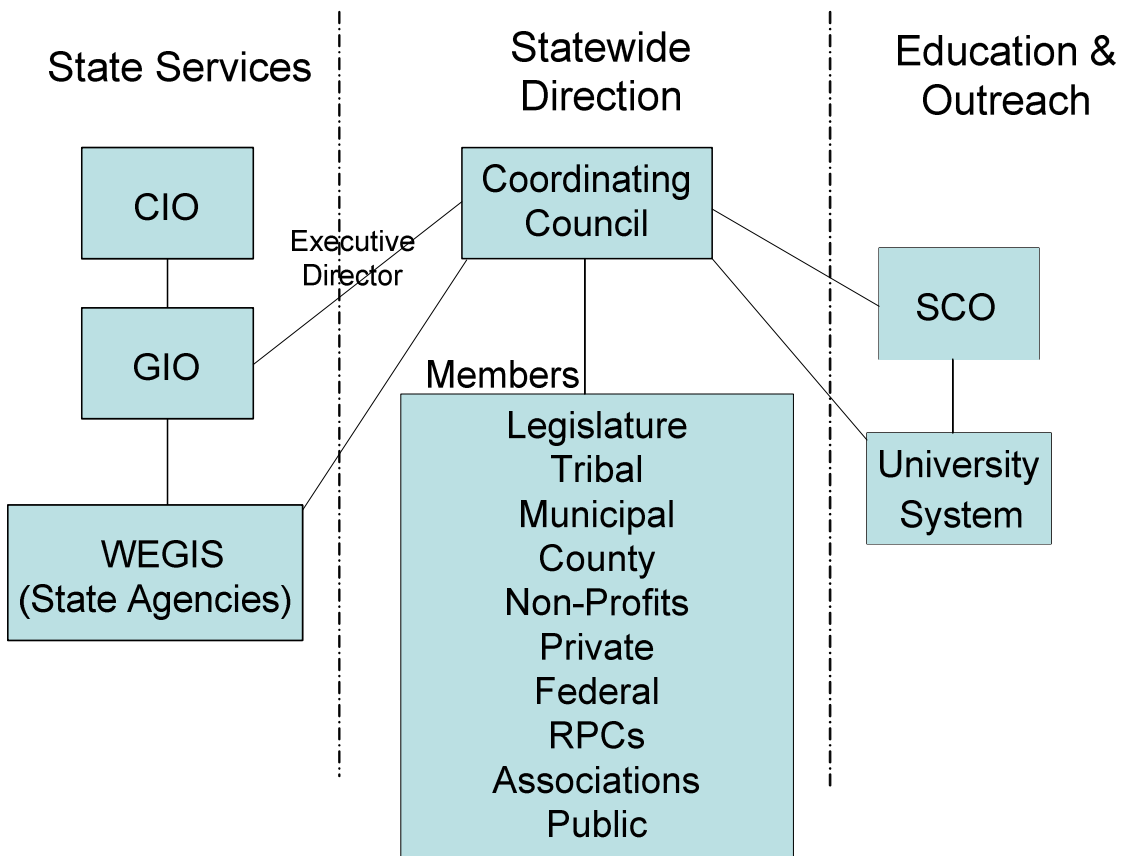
State Services

CIO

GIO

WEGIS
(State Agencies)

Executive
Director

Statewide
Direction

Coordinating
Council

Members

Legislature
Tribal
Municipal
County
Non-Profits
Private
Federal
RPCs
Associations
Public

Education &
Outreach

SCO

University
System